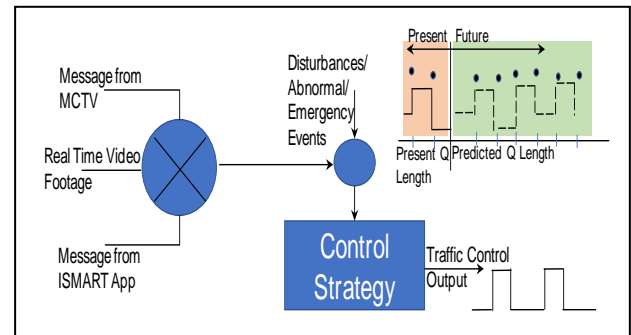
Message from MCTV

Real Time Video Footage

Message from ISMART App

Disturbances/ Abnormal/ Emergency Events

Present Future

Present Q Length

Predicted Q Length

Control Strategy

Traffic Control Output